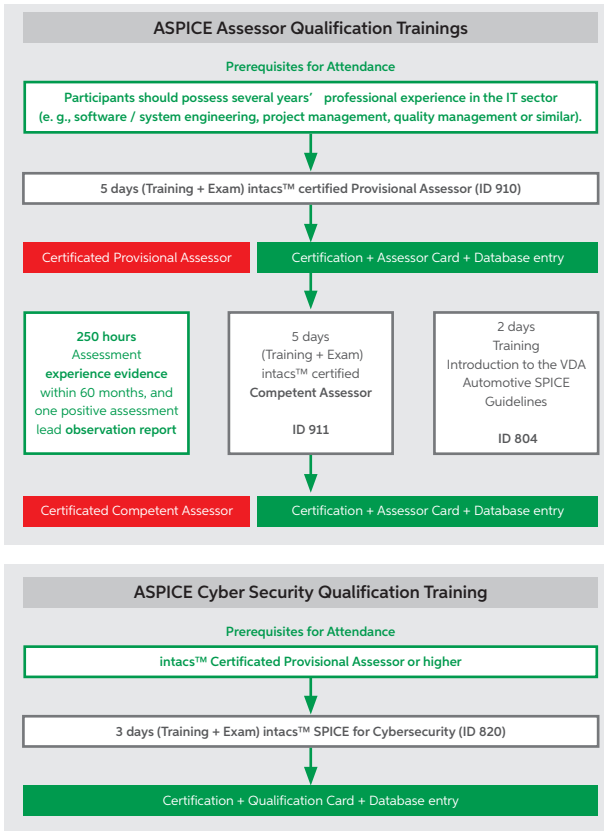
ASPICE Assessor Qualification Trainings

Prerequisites for Attendance

Participants should possess several years' professional experience in the IT sector (e. g., software / system engineering, project management, quality management or similar).

5 days (Training + Exam) intacs™ certified Provisional Assessor (ID 910)

Certificated Provisional Assessor

Certification + Assessor Card + Database entry

250 hours Assessment experience evidence within 60 months, and one positive assessment lead observation report

5 days (Training + Exam) intacs™ certified Competent Assessor

ID 911

2 days Training Introduction to the VDA Automotive SPICE Guidelines

ID 804

Certificated Competent Assessor

Certification + Assessor Card + Database entry

ASPICE Cyber Security Qualification Training

Prerequisites for Attendance

intacs™ Certificated Provisional Assessor or higher

3 days (Training + Exam) intacs™ SPICE for Cybersecurity (ID 820)

Certification + Qualification Card + Database entry